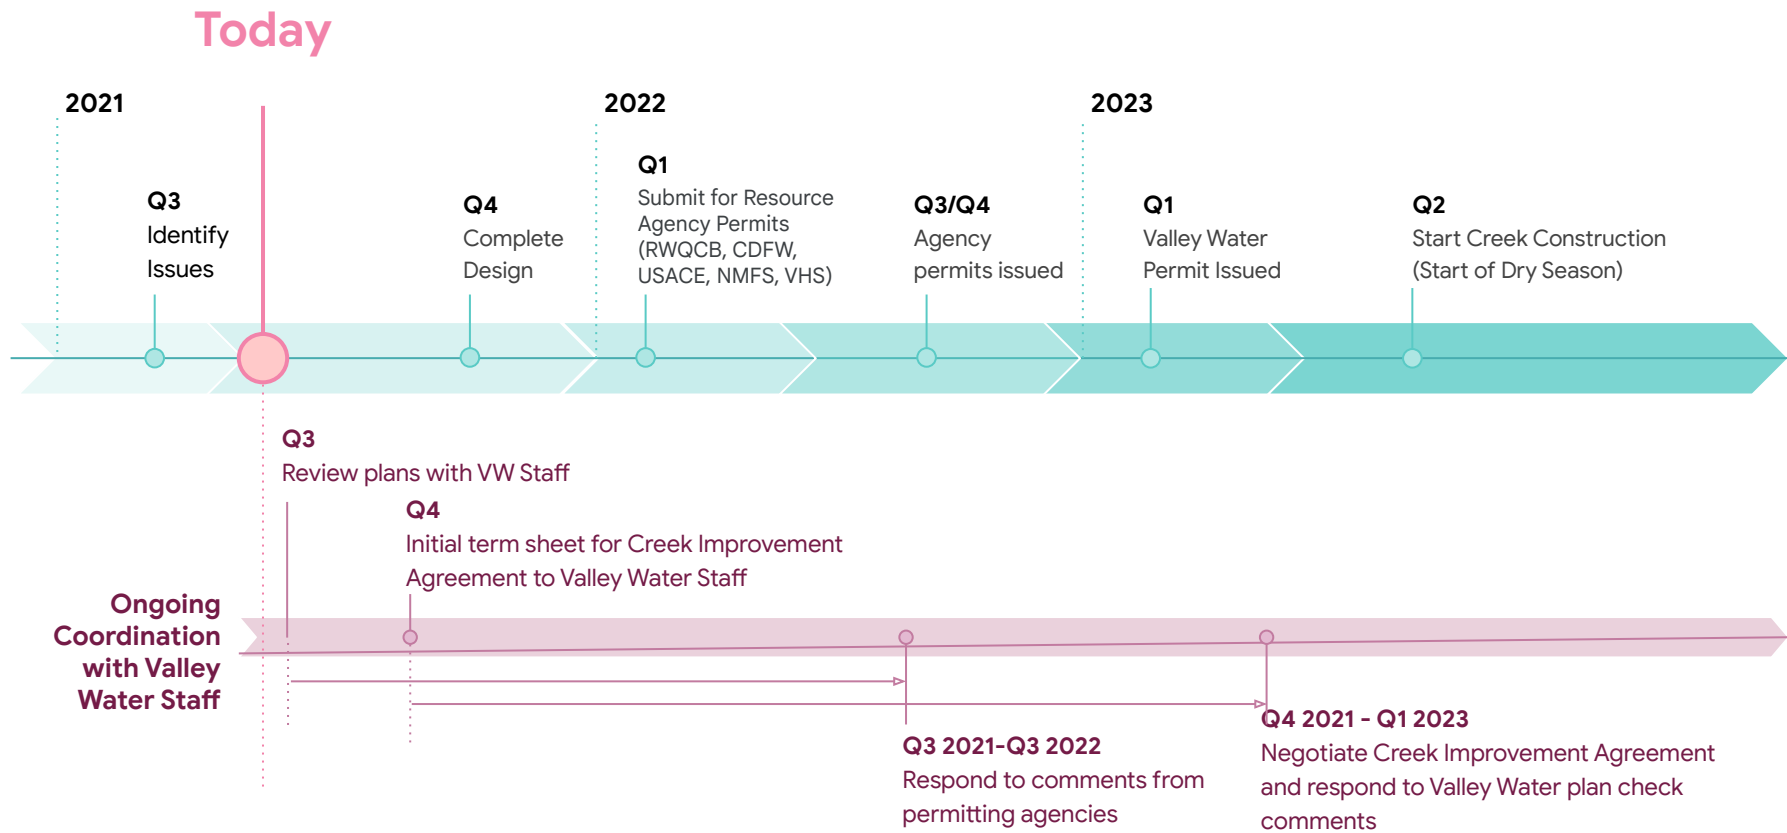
Today

2021

Q3
Identify Issues

Q4
Complete Design

2022

Q1
Submit for Resource Agency Permits (RWQCB, CDFW, USACE, NMFS, VHS)

Q3/Q4
Agency permits issued

2023

Q1
Valley Water Permit Issued

Q2
Start Creek Construction (Start of Dry Season)

Q3
Review plans with VW Staff

Q4
Initial term sheet for Creek Improvement Agreement to Valley Water Staff

Ongoing Coordination with Valley Water Staff

Q3 2021-Q3 2022
Respond to comments from permitting agencies

Q4 2021 - Q1 2023
Negotiate Creek Improvement Agreement and respond to Valley Water plan check comments